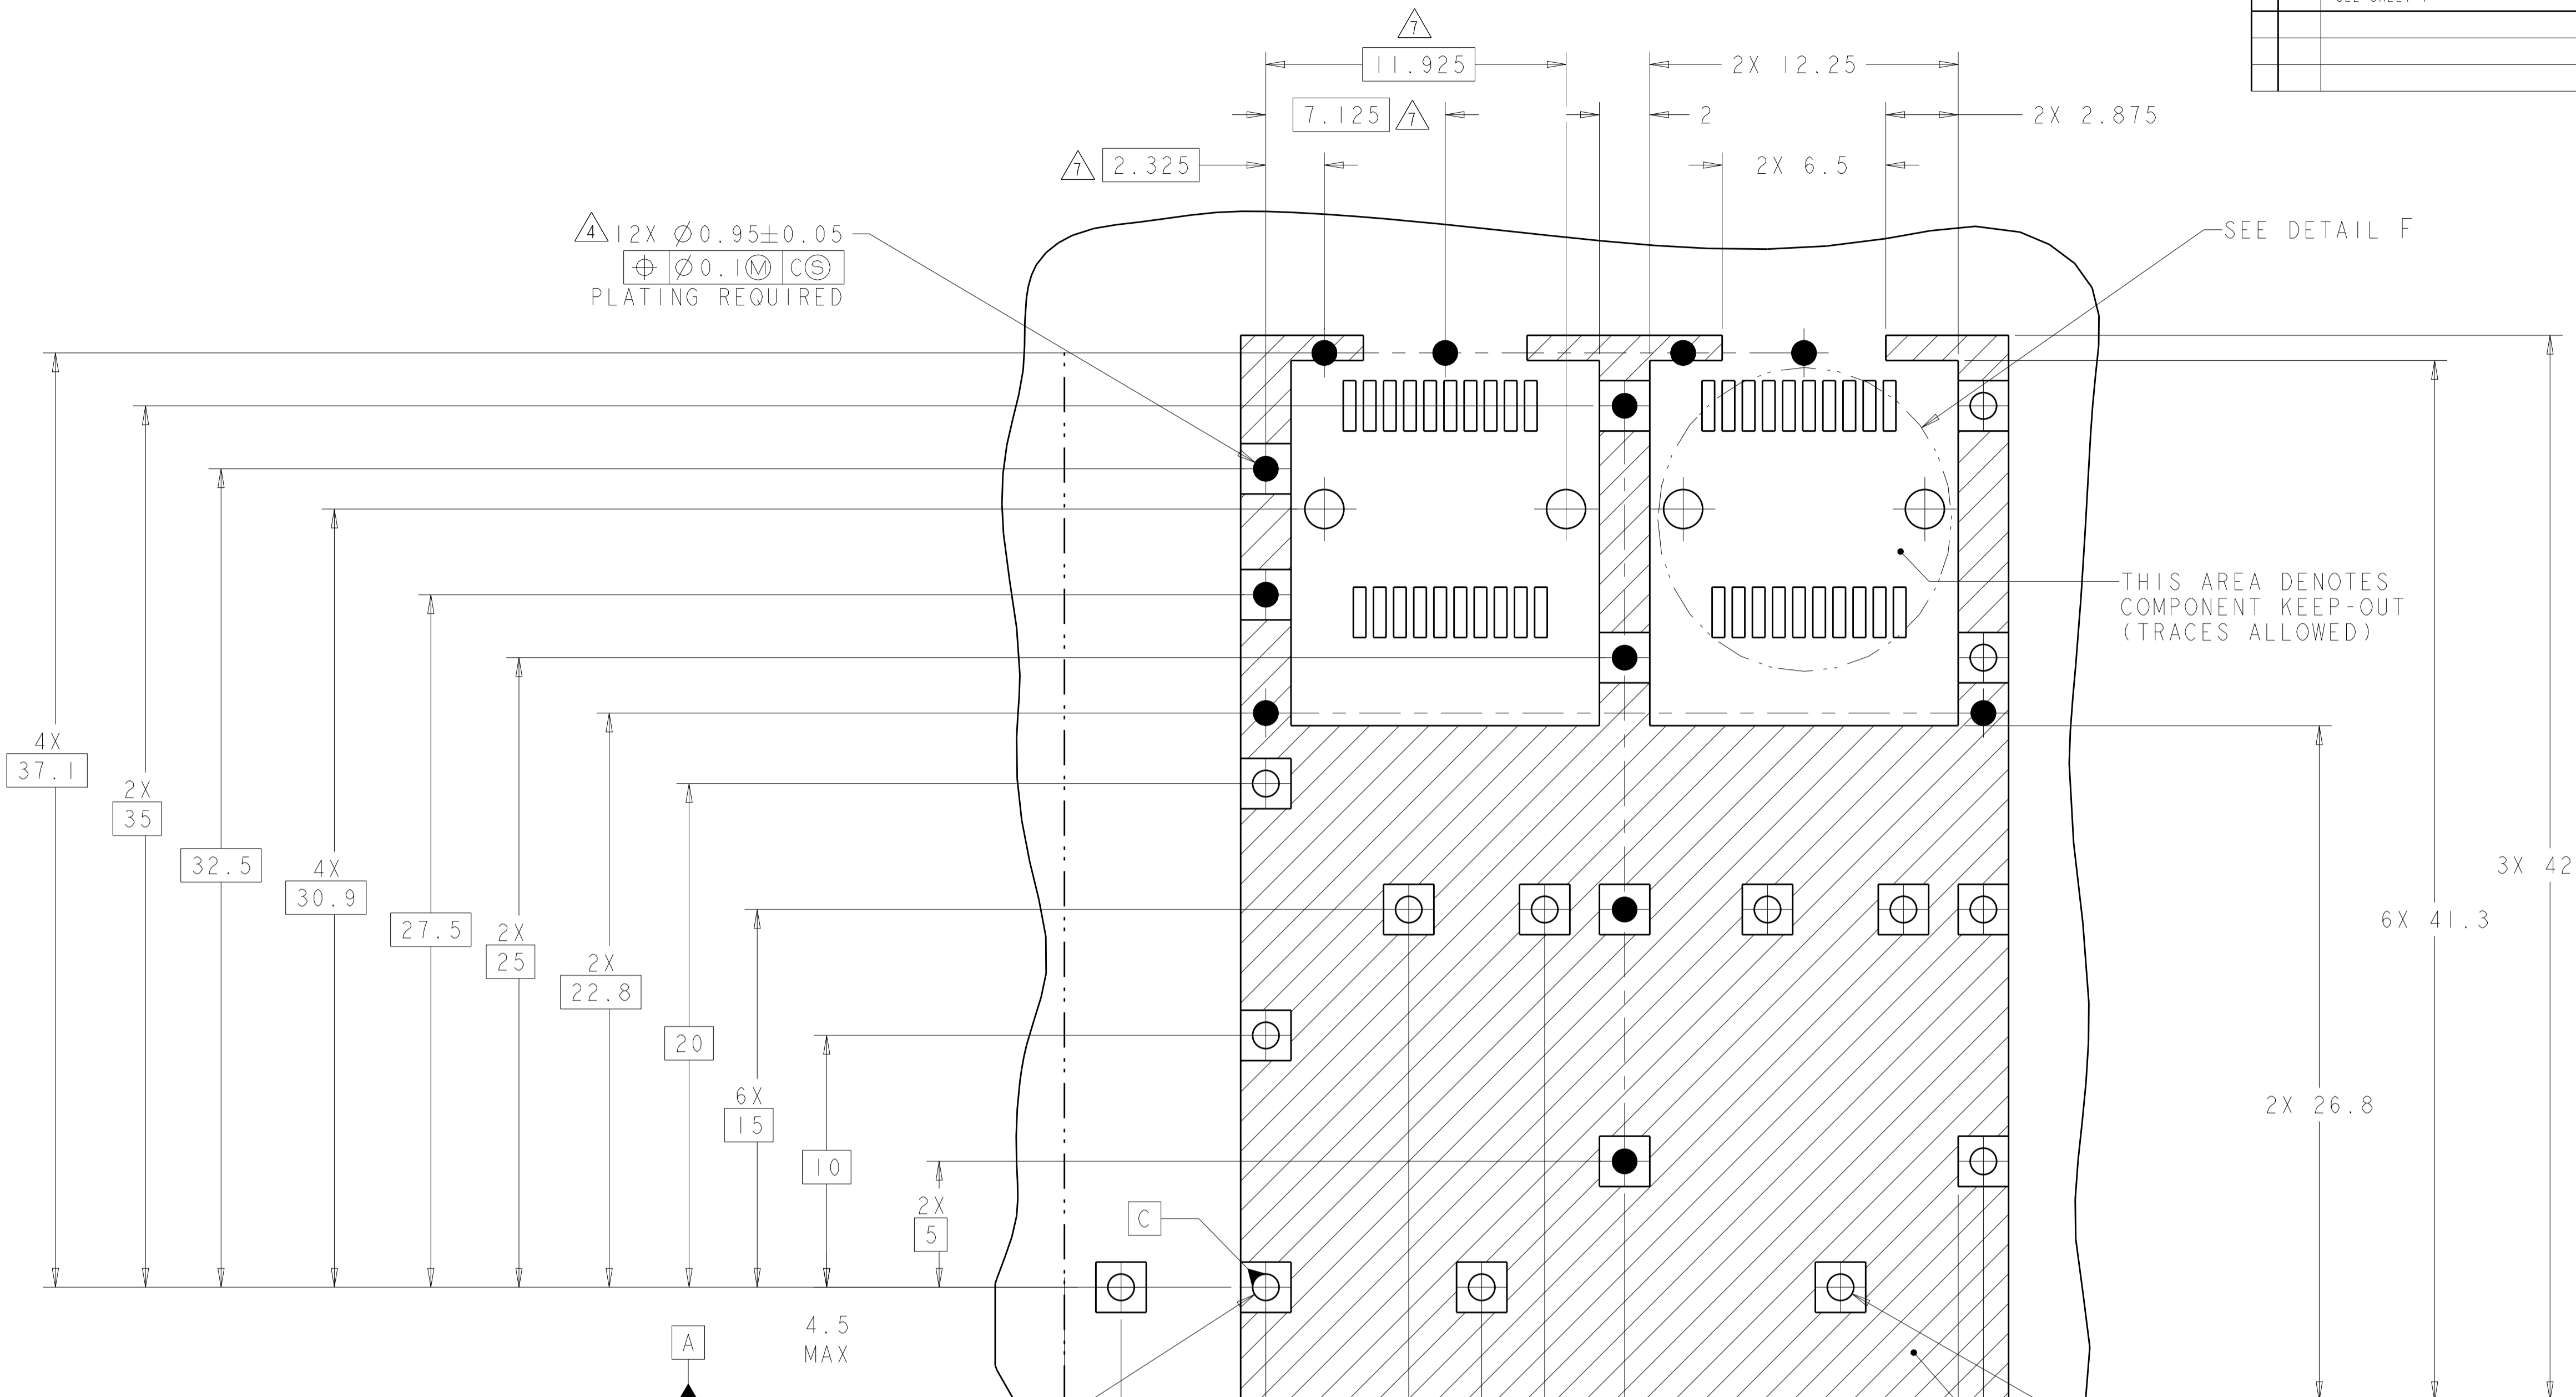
7
11.925
2X 12.25
7.125 7
2
2X 2.875
7 2.325
2X 6.5
4 12X $\varnothing 0.95\pm0.05$
$\oplus$ | $\varnothing 0.1$Ⓜ | CⓈ
PLATING REQUIRED
SEE DETAIL F
THIS AREA DENOTES COMPONENT KEEP-OUT (TRACES ALLOWED)
4X 37.1
2X 35
32.5
4X 30.9
27.5
2X 25
2X 22.8
20
6X 15
10
2X 5
C
A
4.5 MAX
3X 42
6X 41.3
2X 26.8